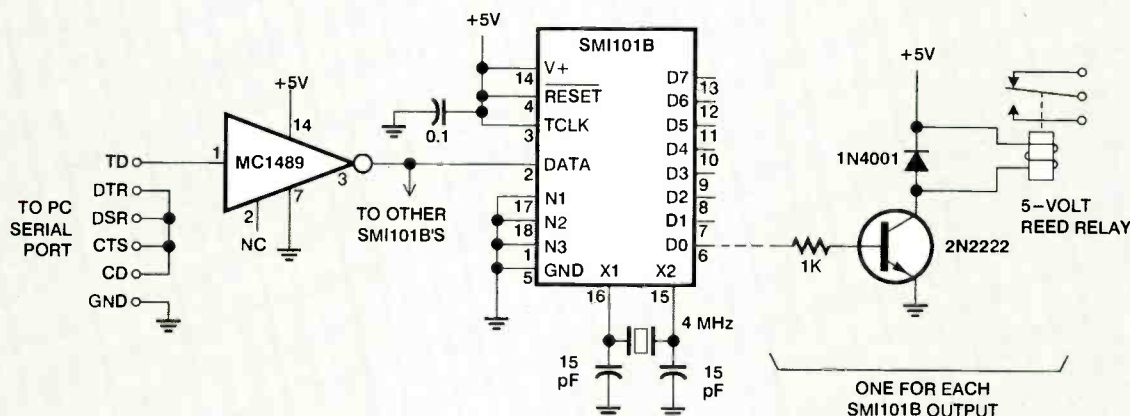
+5V

SMI101B

14 V+
4 RESET
3 TCLK
0.1

D7 13
D6 12
D5 11
D4 10
D3 9
D2 8
D1 7
D0 6

+5V

1N4001

5-VOLT REED RELAY

+5V
14
1 TD
MC1489
3
2
NC
7

DTR
DSR
CTS
CD
GND

TO PC SERIAL PORT

TO OTHER SMI101B'S

2 DATA
17 N1
18 N2
1 N3
5 GND
X1 16
X2 15

4 MHz

15 pF
15 pF

1K
2N2222

ONE FOR EACH SMI101B OUTPUT